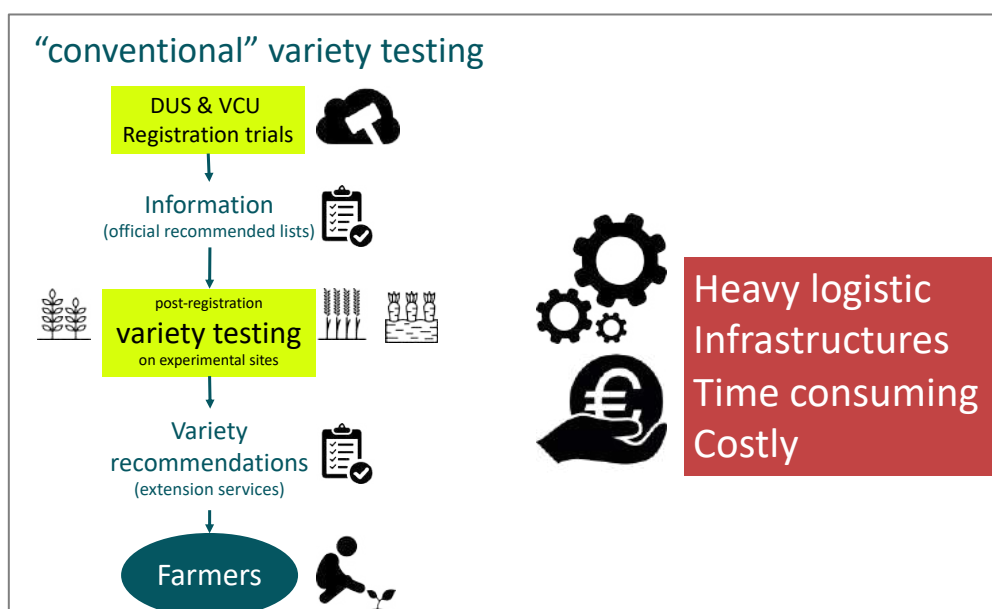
“conventional” variety testing

DUS & VCU
Registration trials

Information
(official recommended lists)

post-registration
variety testing
on experimental sites

Variety
recommendations
(extension services)

Farmers

Heavy logistic
Infrastructures
Time consuming
Costly